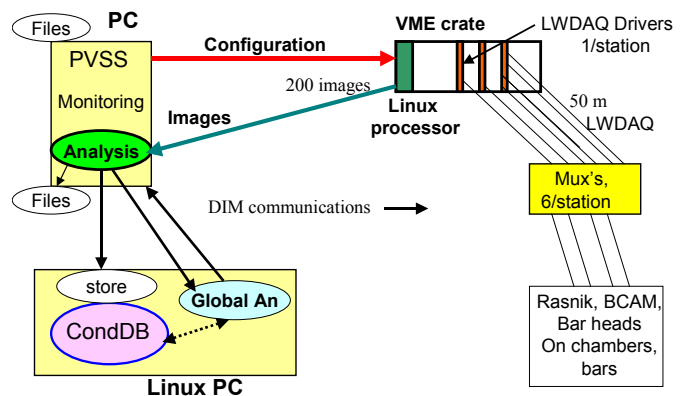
Files

PC

PVSS

Monitoring

Configuration

VME crate

LWDAQ Drivers 1/station

200 images

Images

Linux processor

50 m

LWDAQ

Analysis

Files

DIM communications

Mux's, 6/station

store

Global An

CondDB

Linux PC

Rasnik, BCAM, Bar heads On chambers, bars